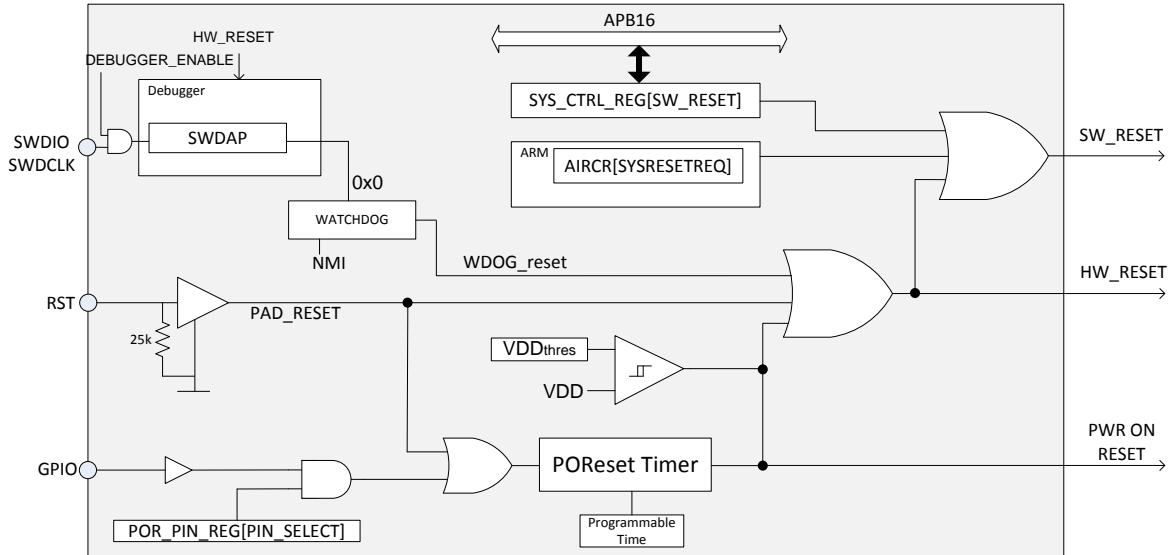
APB16

HW_RESET

DEBUGGER_ENABLE

Debugger

SWDAP

SWDIO
SWDCLK

SYS_CTRL_REG[SW_RESET]

ARM

AIRCR[SYSRESETREQ]

SW_RESET

0x0

WATCHDOG

NMI

WDOG_reset

HW_RESET

RST

25k

PAD_RESET

VDDthres

VDD

PWR ON
RESET

GPIO

POReset Timer

POR_PIN_REG[PIN_SELECT]

Programmable
Time